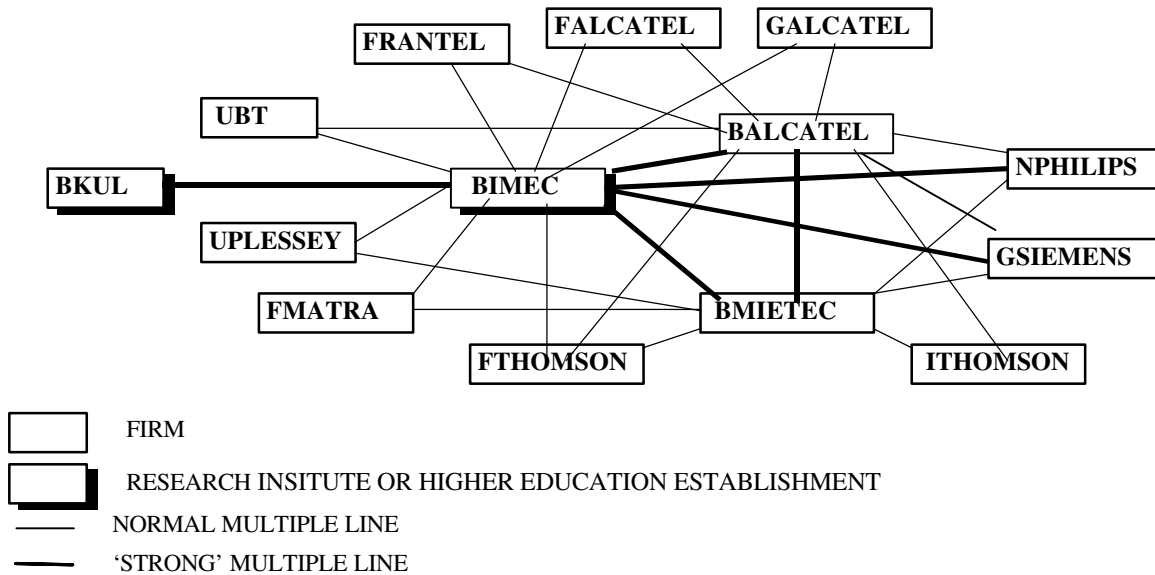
FRANTEL
FALCATEL
GALCATEL
UBT
BALCATEL
BKUL
BIMEC
NPHILIPS
UPLESSEY
GSIEMENS
FMATRA
BMIETEC
FTHOMSON
ITHOMSON

FIRM

RESEARCH INSITUTE OR HIGHER EDUCATION ESTABLISHMENT

NORMAL MULTIPLE LINE

'STRONG' MULTIPLE LINE